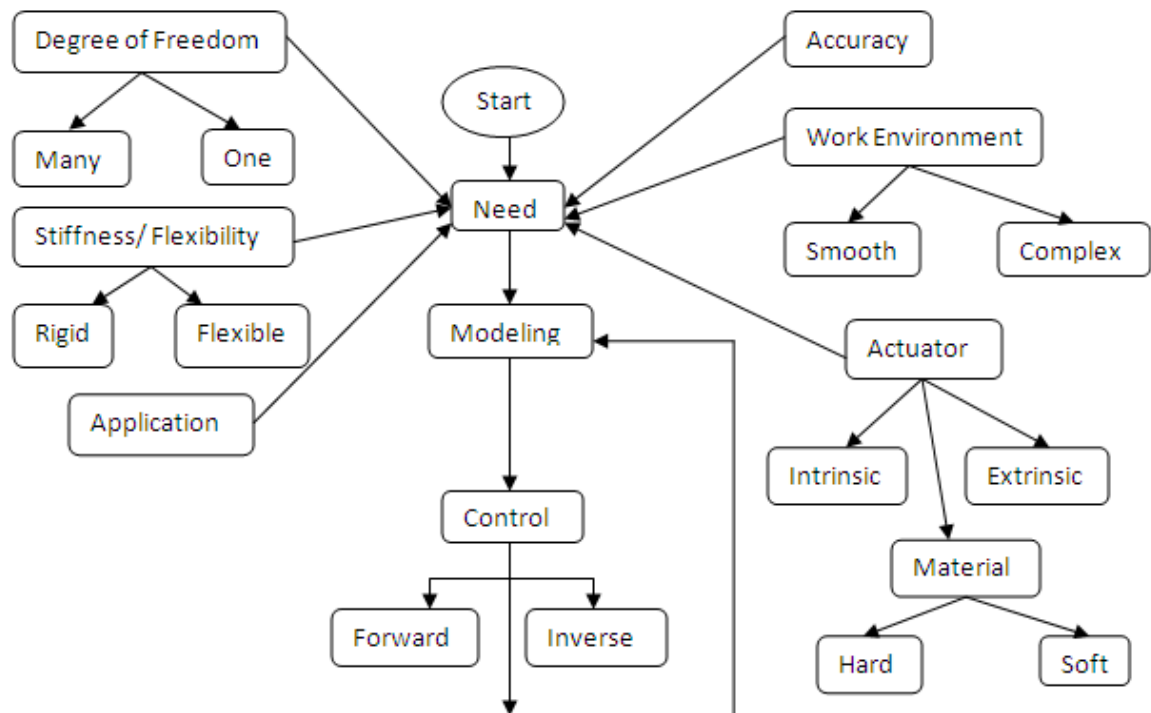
Degree of Freedom

Many

One

Start

Accuracy

Work Environment

Need

Smooth

Complex

Stiffness/ Flexibility

Rigid

Flexible

Modeling

Actuator

Application

Intrinsic

Extrinsic

Control

Material

Forward

Inverse

Hard

Soft